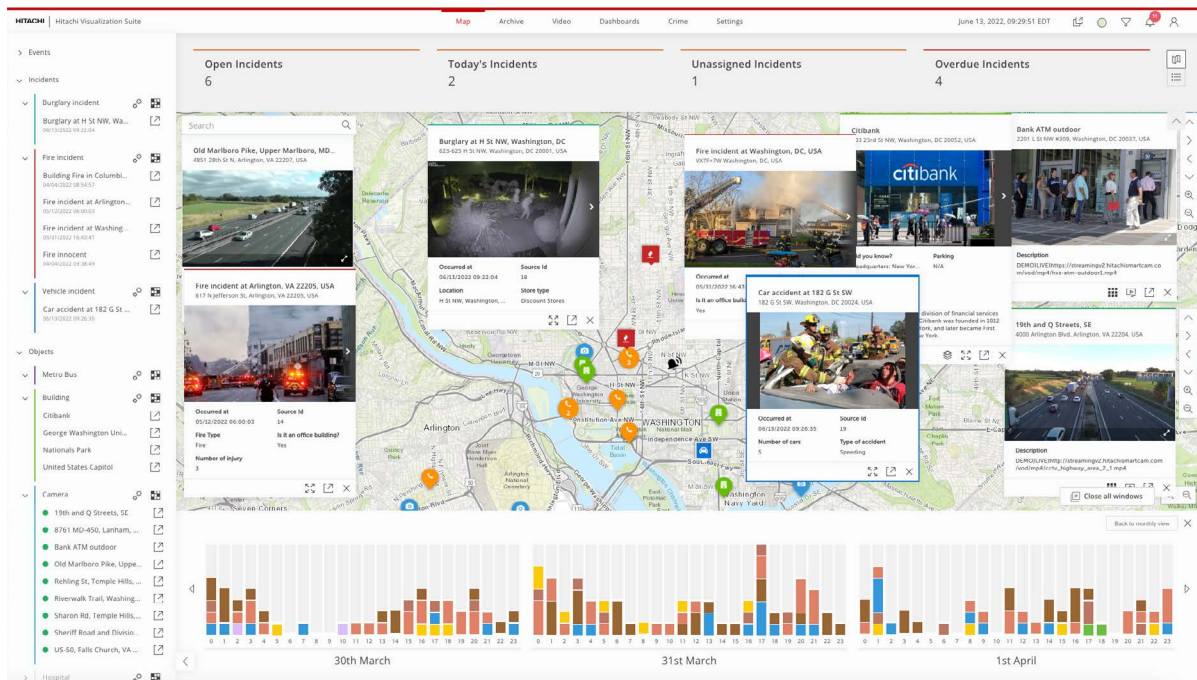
HITACHI | Hitachi Visualization Suite

Map Archive Video Dashboards Crime Settings

June 13, 2022, 09:29:51 EDT

> Events

Incidents

Burglary incident
Burglary at H St NW, Wa...
06/13/2022 09:32:04

Fire incident
Building Fire in Columbi...
04/04/2022 08:54:57
Fire incident at Arlington...
05/12/2022 06:00:03
Fire incident at Washing...
05/31/2022 16:42:41
Fire innocent
04/04/2022 09:38:49

Vehicle incident
Car accident at 182 G St ...
06/13/2022 09:26:35

Objects

Metro Bus

Building
Citibank
George Washington Uni...
Nationals Park
United States Capitol

Camera
19th and Q Streets, SE
8761 MD-450, Lanham, ...
Bank ATM outdoor
Old Marlboro Pike, Uppe...
Rehling St, Temple Hills, ...
Riverwalk Trail, Washing...
Sharon Rd, Temple Hills,...
Sheriff Road and Divisio...
US-50, Falls Church, VA ...

Hospital

Open Incidents
6

Today's Incidents
2

Unassigned Incidents
1

Overdue Incidents
4

Search

Old Marlboro Pike, Upper Marlboro, MD...
4851 28th St N, Arlington, VA 22207, USA

Fire incident at Arlington, VA 22205, USA
617 N Jefferson St, Arlington, VA 22205, USA

Occurred at
05/12/2022 06:00:03
Source Id
14
Fire Type
Fire
Is it an office building?
Yes
Number of injury
3

Burglary at H St NW, Washington, DC
623-625 H St NW, Washington, DC 20001, USA

Occurred at
06/13/2022 09:32:04
Source Id
18
Location
H St NW, Washington, ...
Store type
Discount Stores

Fire incident at Washington, DC, USA
VX7F+7W Washington, DC, USA

Occurred at
05/31/2022 16:4...
Is it an office buildi...
Yes

Car accident at 182 G St SW
182 G St SW, Washington, DC 20024, USA

Occurred at
06/13/2022 09:26:35
Source Id
19
Number of cars
5
Type of accident
Speeding

Citibank
33 23rd St NW, Washington, DC 20052, USA
citibank
id you know?
eadquarters: New Yor...
Parking
N/A
division of financial services Citibank was founded in 1812 York, and later became First New York.

Bank ATM outdoor
2201 L St NW #309, Washington, DC 20037, USA
Description
DEMOILIVE!https://streamingv2.hitachismartcam.com/vod/mp4/hvs-atm-outdoor1.mp4

19th and Q Streets, SE
4000 Arlington Blvd, Arlington, VA 22204, USA
Description
DEMOILIVE!http://streamingv2.hitachismartcam.com/vod/mp4/cctv_highway_area_7_1.mp4

Close all windows

Back to monthly view

Arlington
WASHINGTON
Seven Corners
Washington Navy Yard

0 1 2 3 4 5 6 7 8 9 10 11 12 13 14 15 16 17 18 19 20 21 22 23
30th March
0 1 2 3 4 5 6 7 8 9 10 11 12 13 14 15 16 17 18 19 20 21 22 23
31st March
0 1 2 3 4 5 6 7 8 9 10 11 12 13 14 15 16 17 18 19 20 21 22 23
1st April